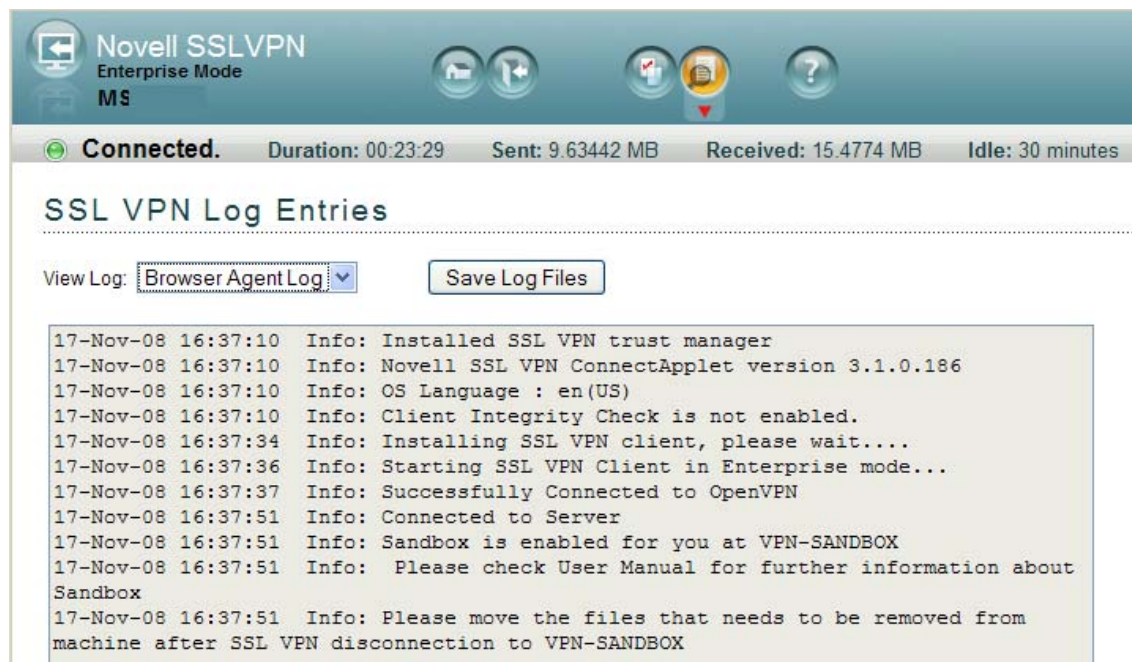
Novell SSLVPN
Enterprise Mode
MS

Connected. Duration: 00:23:29 Sent: 9.63442 MB Received: 15.4774 MB Idle: 30 minutes

SSL VPN Log Entries

View Log: Browser Agent Log
Save Log Files

17-Nov-08 16:37:10 Info: Installed SSL VPN trust manager
17-Nov-08 16:37:10 Info: Novell SSL VPN ConnectApplet version 3.1.0.186
17-Nov-08 16:37:10 Info: OS Language : en(US)
17-Nov-08 16:37:10 Info: Client Integrity Check is not enabled.
17-Nov-08 16:37:34 Info: Installing SSL VPN client, please wait....
17-Nov-08 16:37:36 Info: Starting SSL VPN Client in Enterprise mode...
17-Nov-08 16:37:37 Info: Successfully Connected to OpenVPN
17-Nov-08 16:37:51 Info: Connected to Server
17-Nov-08 16:37:51 Info: Sandbox is enabled for you at VPN-SANDBOX
17-Nov-08 16:37:51 Info: Please check User Manual for further information about Sandbox
17-Nov-08 16:37:51 Info: Please move the files that needs to be removed from machine after SSL VPN disconnection to VPN-SANDBOX